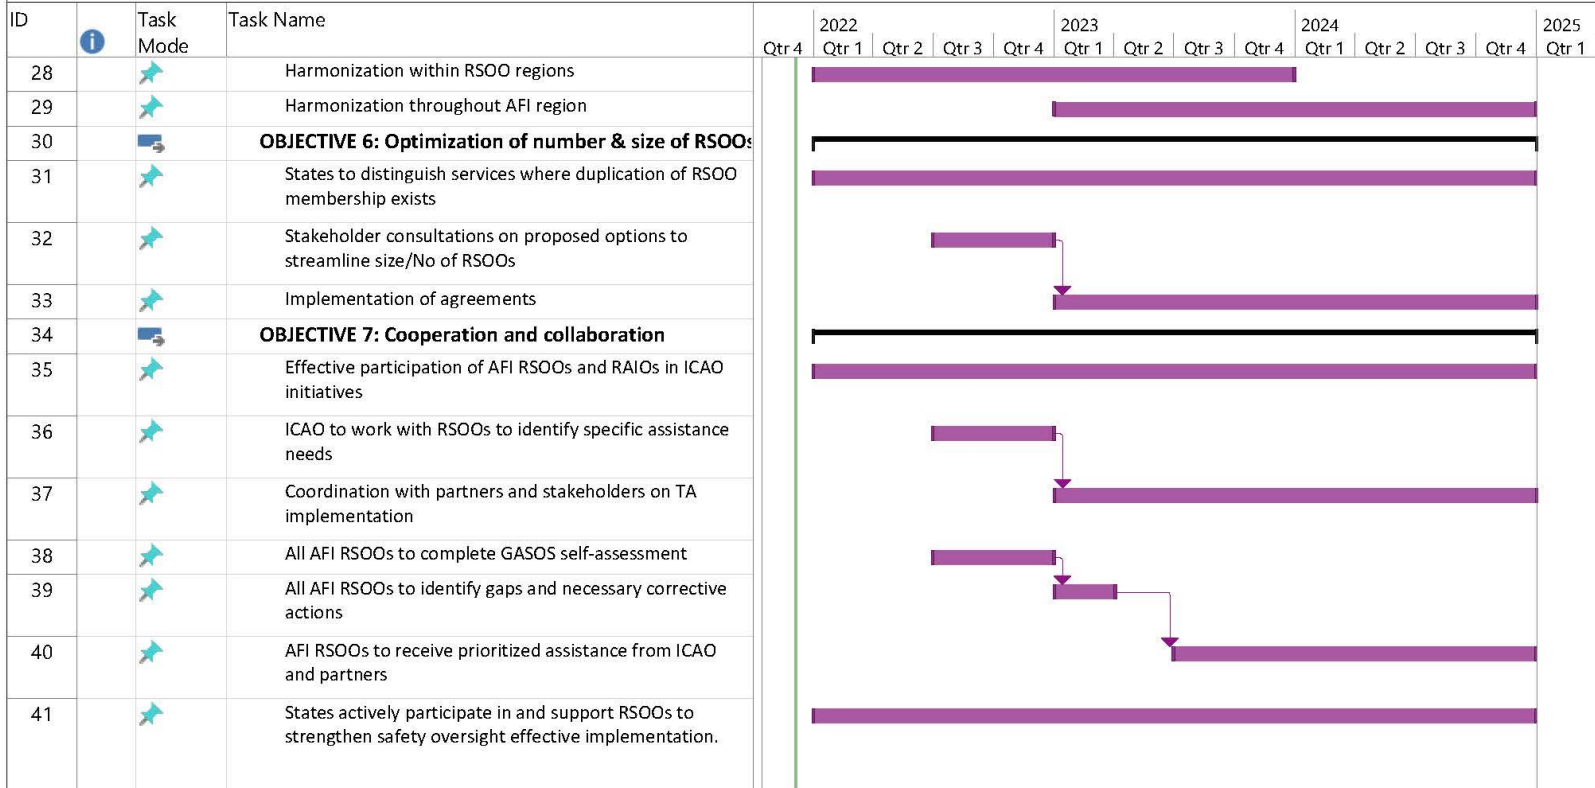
| ID | | Task Mode | Task Name |
|---|---|---|---|
| 28 | | | Harmonization within RSOO regions |
| 29 | | | Harmonization throughout AFI region |
| 30 | | | **OBJECTIVE 6: Optimization of number & size of RSOOs** |
| 31 | | | States to distinguish services where duplication of RSOO membership exists |
| 32 | | | Stakeholder consultations on proposed options to streamline size/No of RSOOs |
| 33 | | | Implementation of agreements |
| 34 | | | **OBJECTIVE 7: Cooperation and collaboration** |
| 35 | | | Effective participation of AFI RSOOs and RAIOs in ICAO initiatives |
| 36 | | | ICAO to work with RSOOs to identify specific assistance needs |
| 37 | | | Coordination with partners and stakeholders on TA implementation |
| 38 | | | All AFI RSOOs to complete GASOS self-assessment |
| 39 | | | All AFI RSOOs to identify gaps and necessary corrective actions |
| 40 | | | AFI RSOOs to receive prioritized assistance from ICAO and partners |
| 41 | | | States actively participate in and support RSOOs to strengthen safety oversight effective implementation. |

2022 2023 2024 2025
Qtr 4 Qtr 1 Qtr 2 Qtr 3 Qtr 4 Qtr 1 Qtr 2 Qtr 3 Qtr 4 Qtr 1 Qtr 2 Qtr 3 Qtr 4 Qtr 1